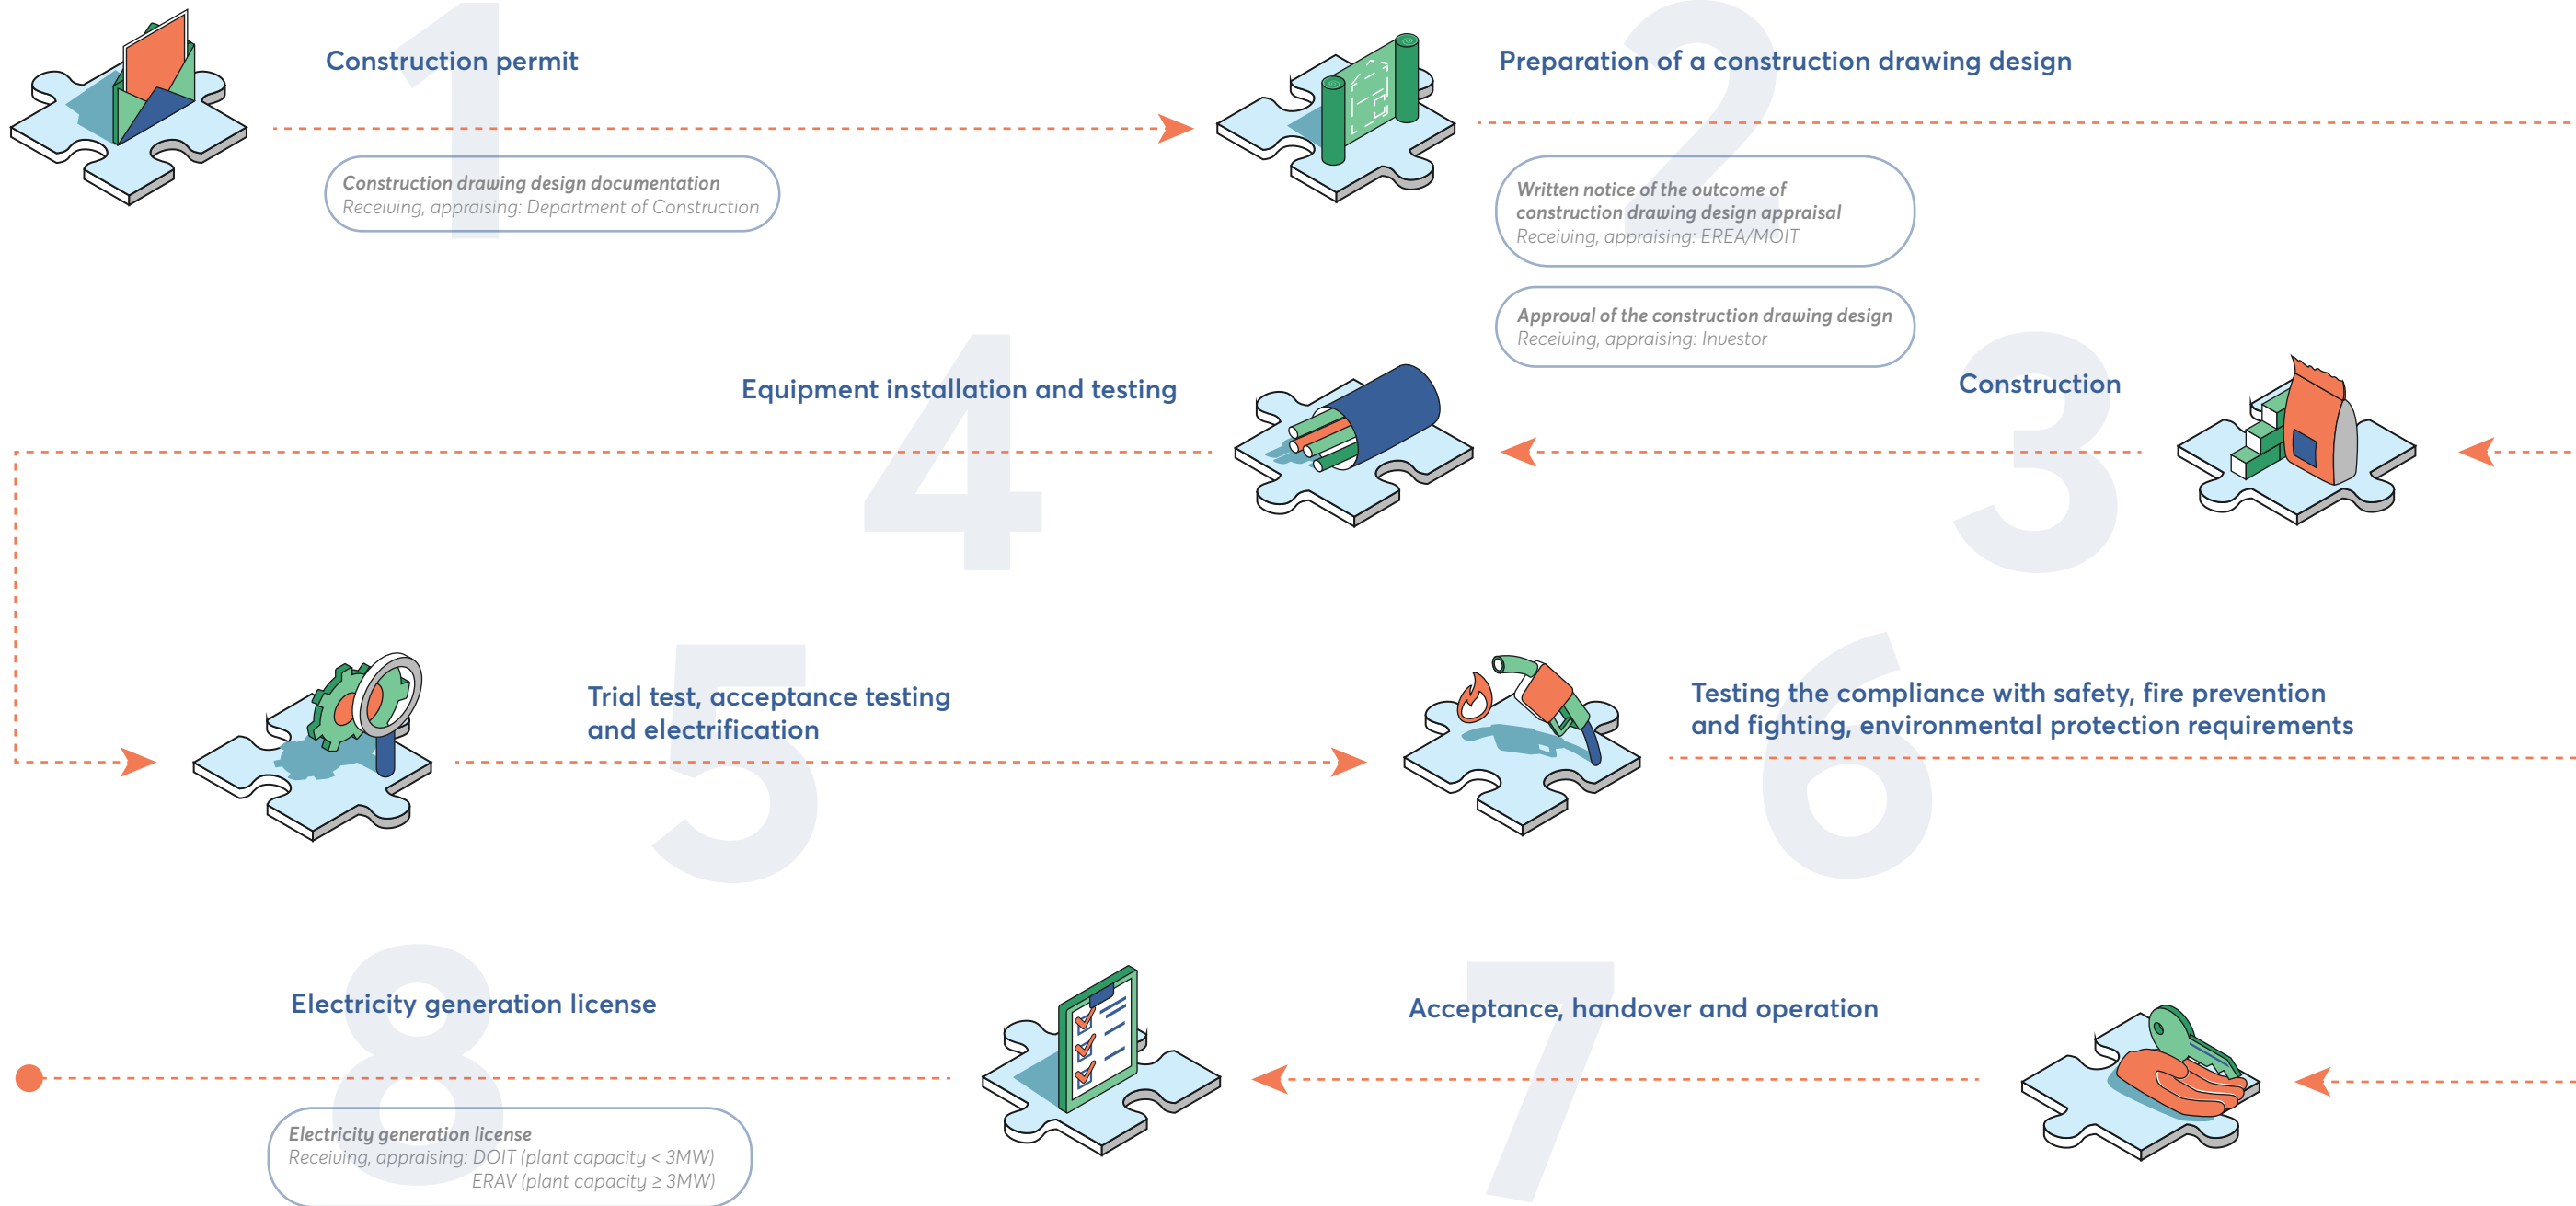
1

Construction permit

Construction drawing design documentation
Receiving, appraising: Department of Construction

2

Preparation of a construction drawing design

Written notice of the outcome of construction drawing design appraisal
Receiving, appraising: EREA/MOIT

Approval of the construction drawing design
Receiving, appraising: Investor

3

Construction

4

Equipment installation and testing

5

Trial test, acceptance testing and electrification

6

Testing the compliance with safety, fire prevention and fighting, environmental protection requirements

7

Acceptance, handover and operation

8

Electricity generation license

Electricity generation license
Receiving, appraising: DOIT (plant capacity < 3MW)
ERAV (plant capacity ≥ 3MW)